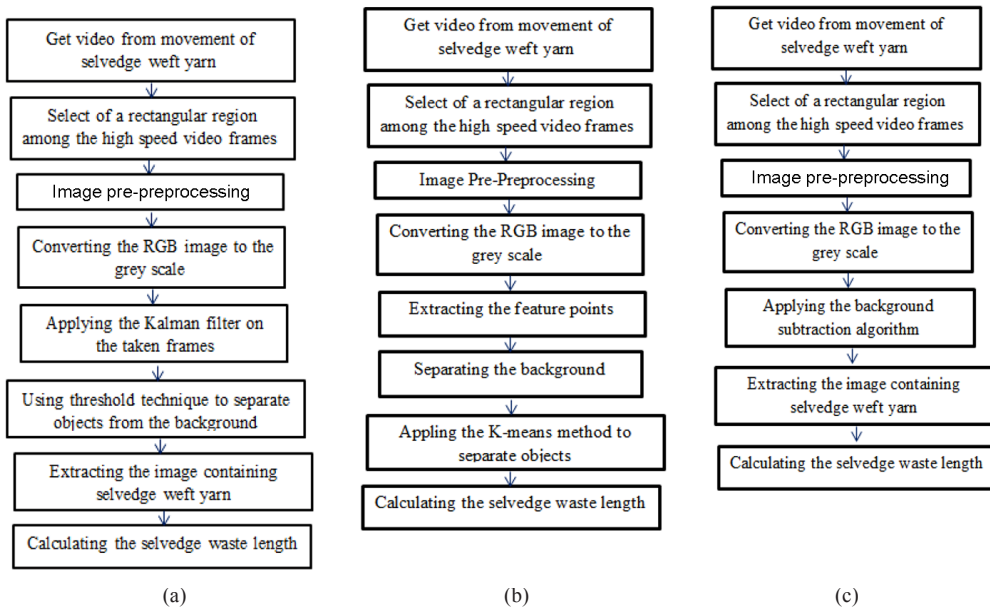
Get video from movement of selvedge weft yarn

Select of a rectangular region among the high speed video frames

Image pre-preprocessing

Converting the RGB image to the grey scale

Applying the Kalman filter on the taken frames

Using threshold technique to separate objects from the background

Extracting the image containing selvedge weft yarn

Calculating the selvedge waste length

(a)

Get video from movement of selvedge weft yarn

Select of a rectangular region among the high speed video frames

Image Pre-Preprocessing

Converting the RGB image to the grey scale

Extracting the feature points

Separating the background

Appling the K-means method to separate objects

Calculating the selvedge waste length

(b)

Get video from movement of selvedge weft yarn

Select of a rectangular region among the high speed video frames

Image pre-preprocessing

Converting the RGB image to the grey scale

Applying the background subtraction algorithm

Extracting the image containing selvedge weft yarn

Calculating the selvedge waste length

(c)